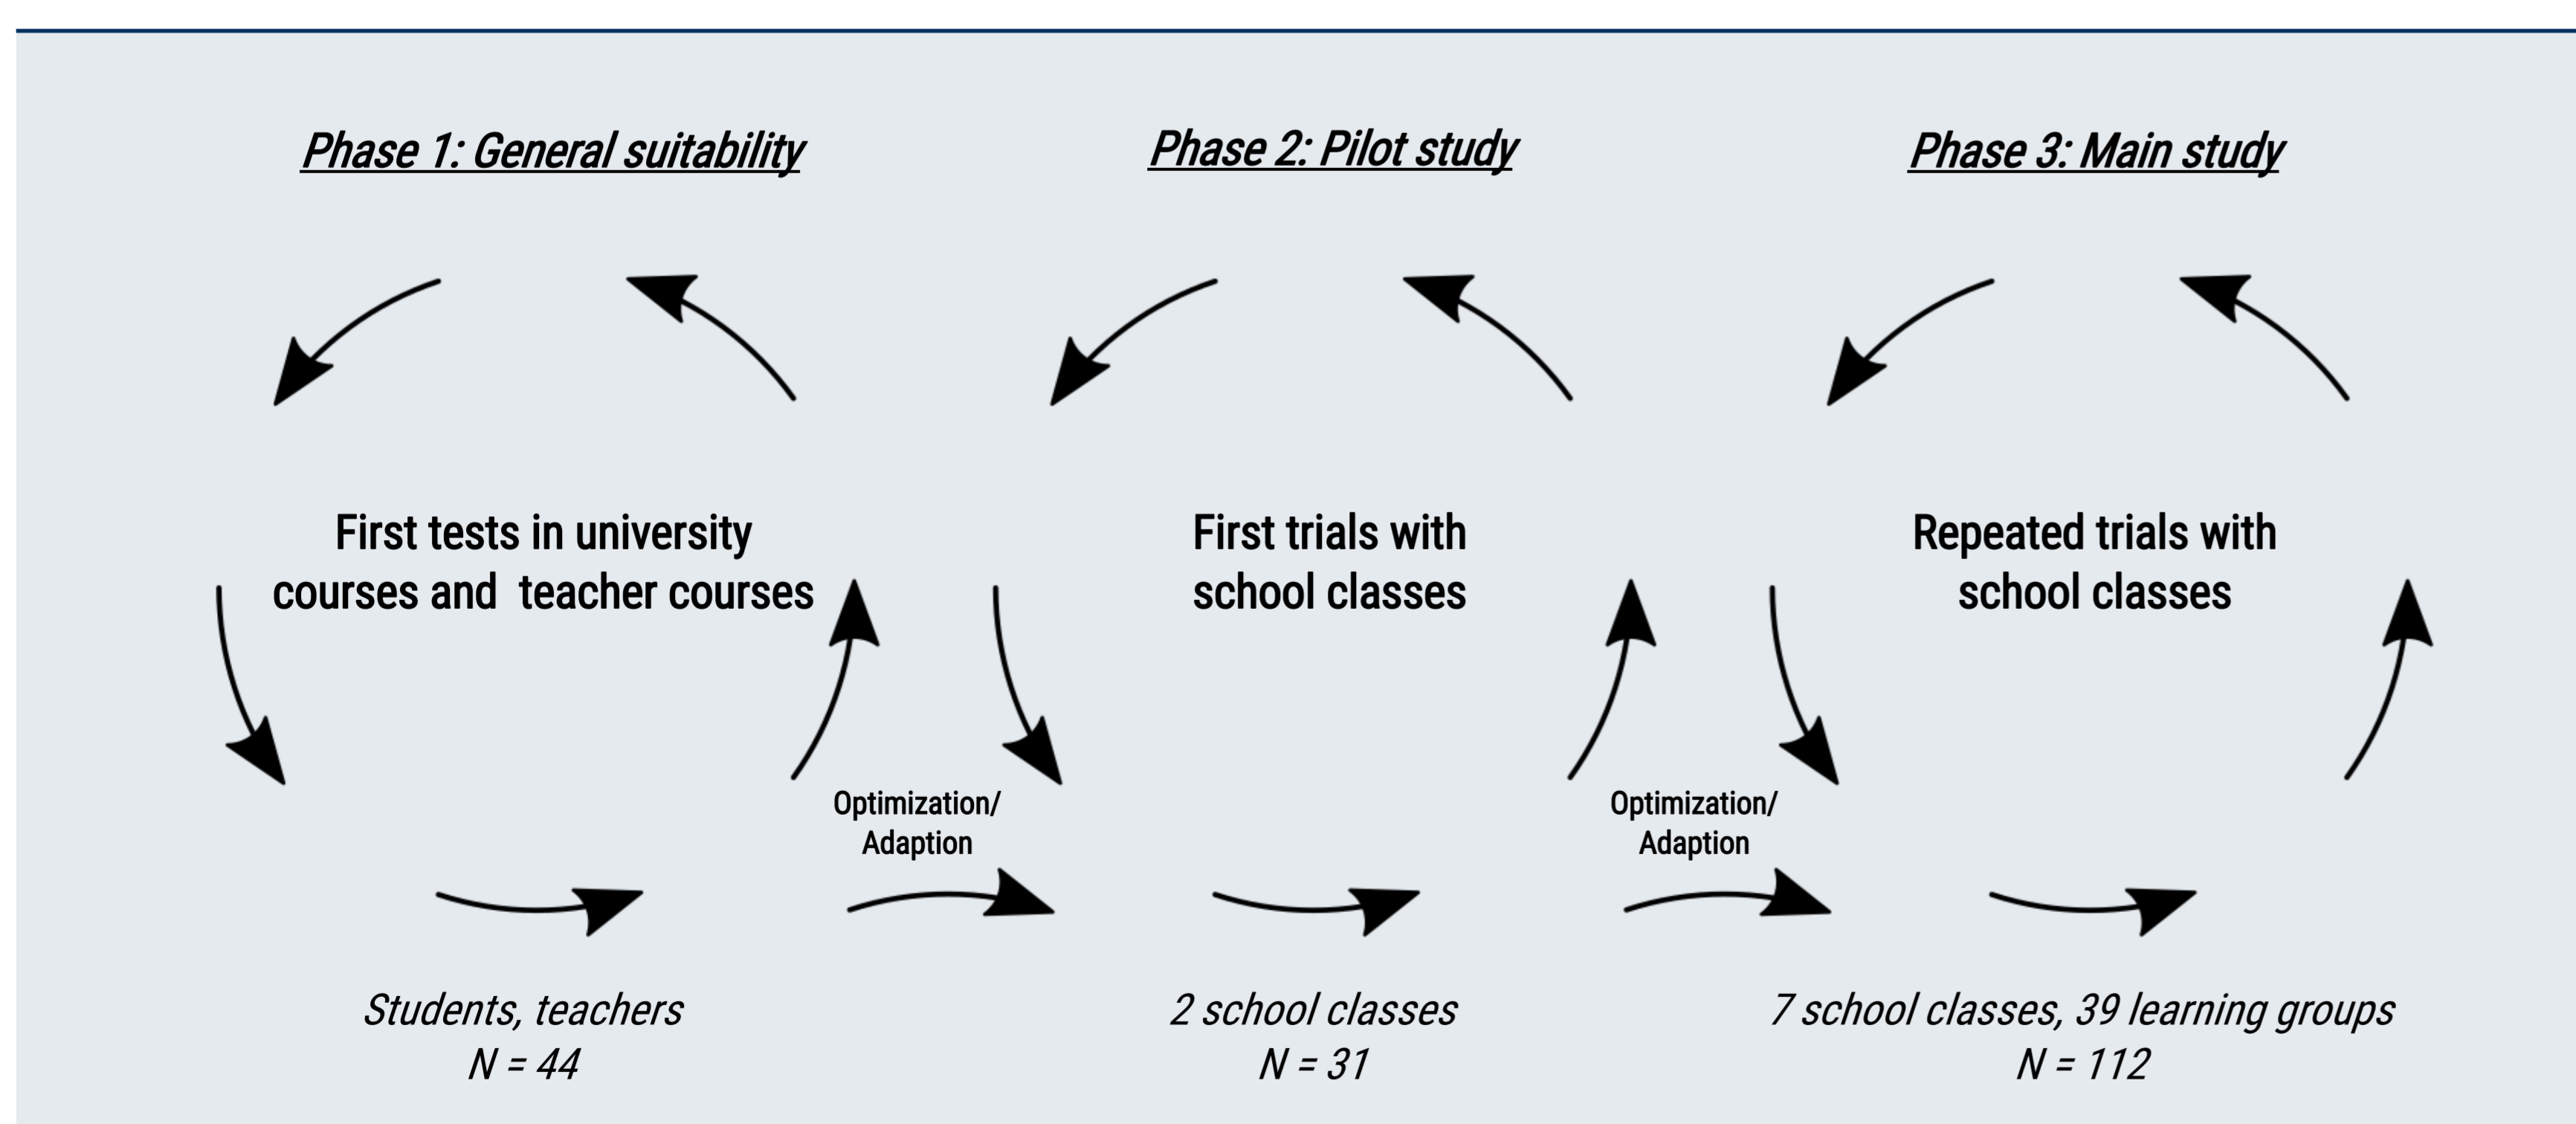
Phase 1: General suitability

Phase 2: Pilot study

Phase 3: Main study

First tests in university courses and teacher courses

First trials with school classes

Repeated trials with school classes

Optimization/ Adaption

Optimization/ Adaption

Students, teachers
N = 44

2 school classes
N = 31

7 school classes, 39 learning groups
N = 112